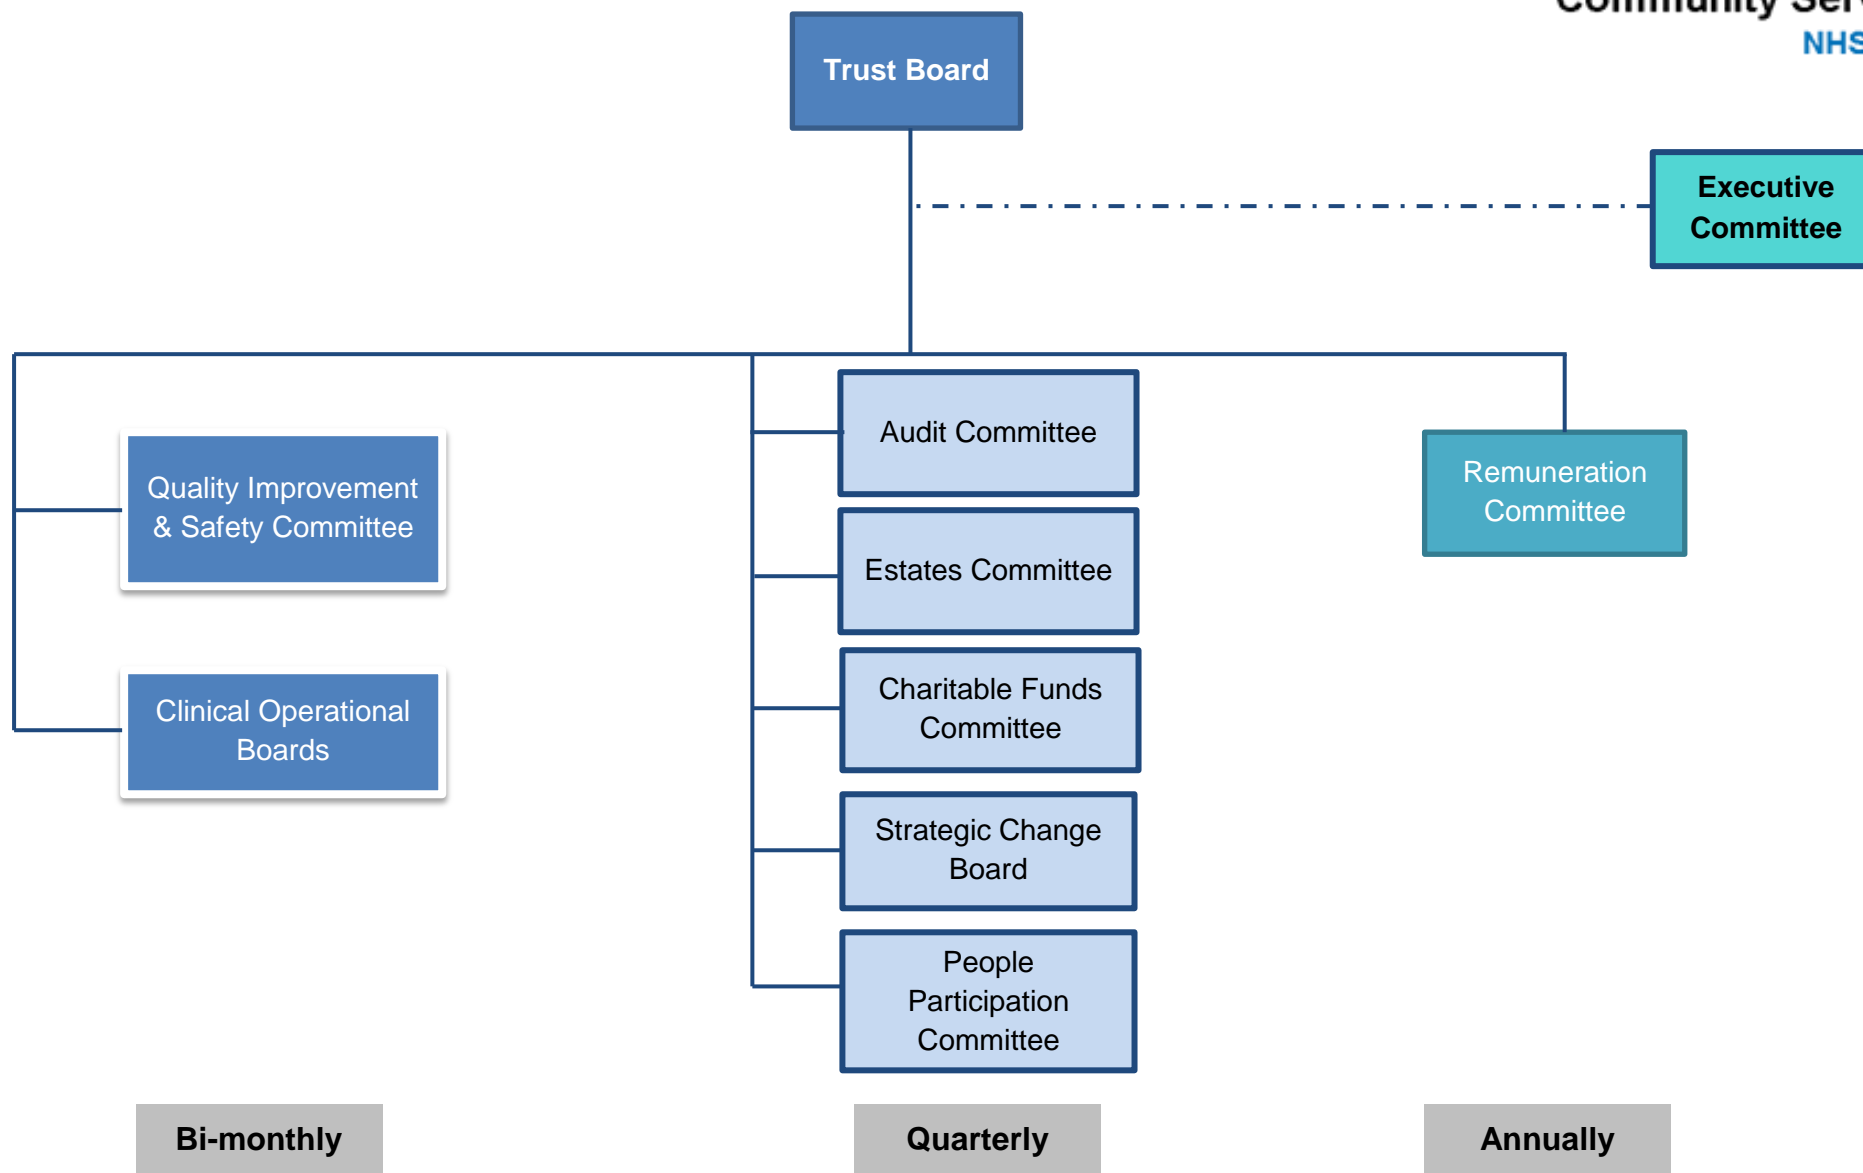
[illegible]
NHS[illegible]

Trust Board

Executive Committee

Quality Improvement & Safety Committee

Clinical Operational Boards

Audit Committee

Estates Committee

Charitable Funds Committee

Strategic Change Board

People Participation Committee

Remuneration Committee

Bi-monthly

Quarterly

Annually